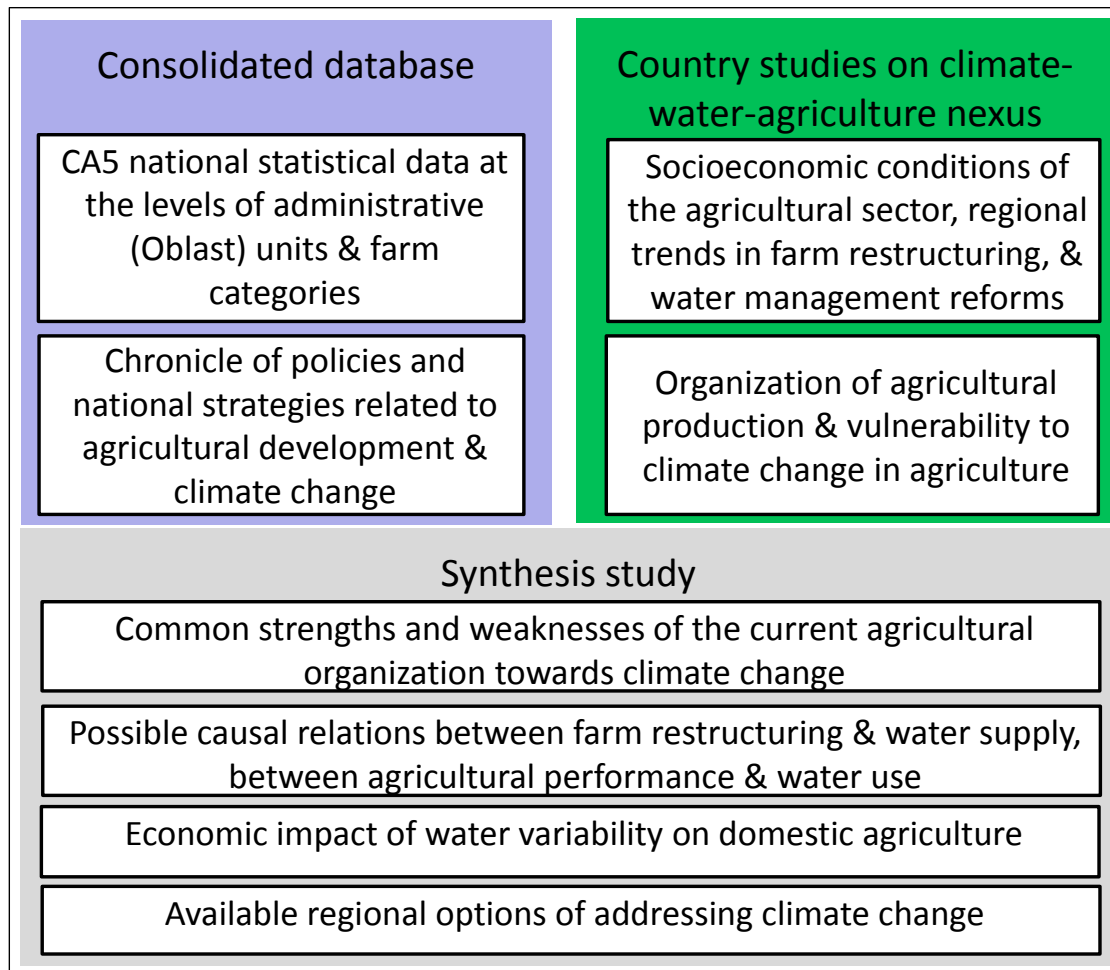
Consolidated database

CA5 national statistical data at the levels of administrative (Oblast) units & farm categories

Chronicle of policies and national strategies related to agricultural development & climate change

Country studies on climate-water-agriculture nexus

Socioeconomic conditions of the agricultural sector, regional trends in farm restructuring, & water management reforms

Organization of agricultural production & vulnerability to climate change in agriculture

Synthesis study

Common strengths and weaknesses of the current agricultural organization towards climate change

Possible causal relations between farm restructuring & water supply, between agricultural performance & water use

Economic impact of water variability on domestic agriculture

Available regional options of addressing climate change